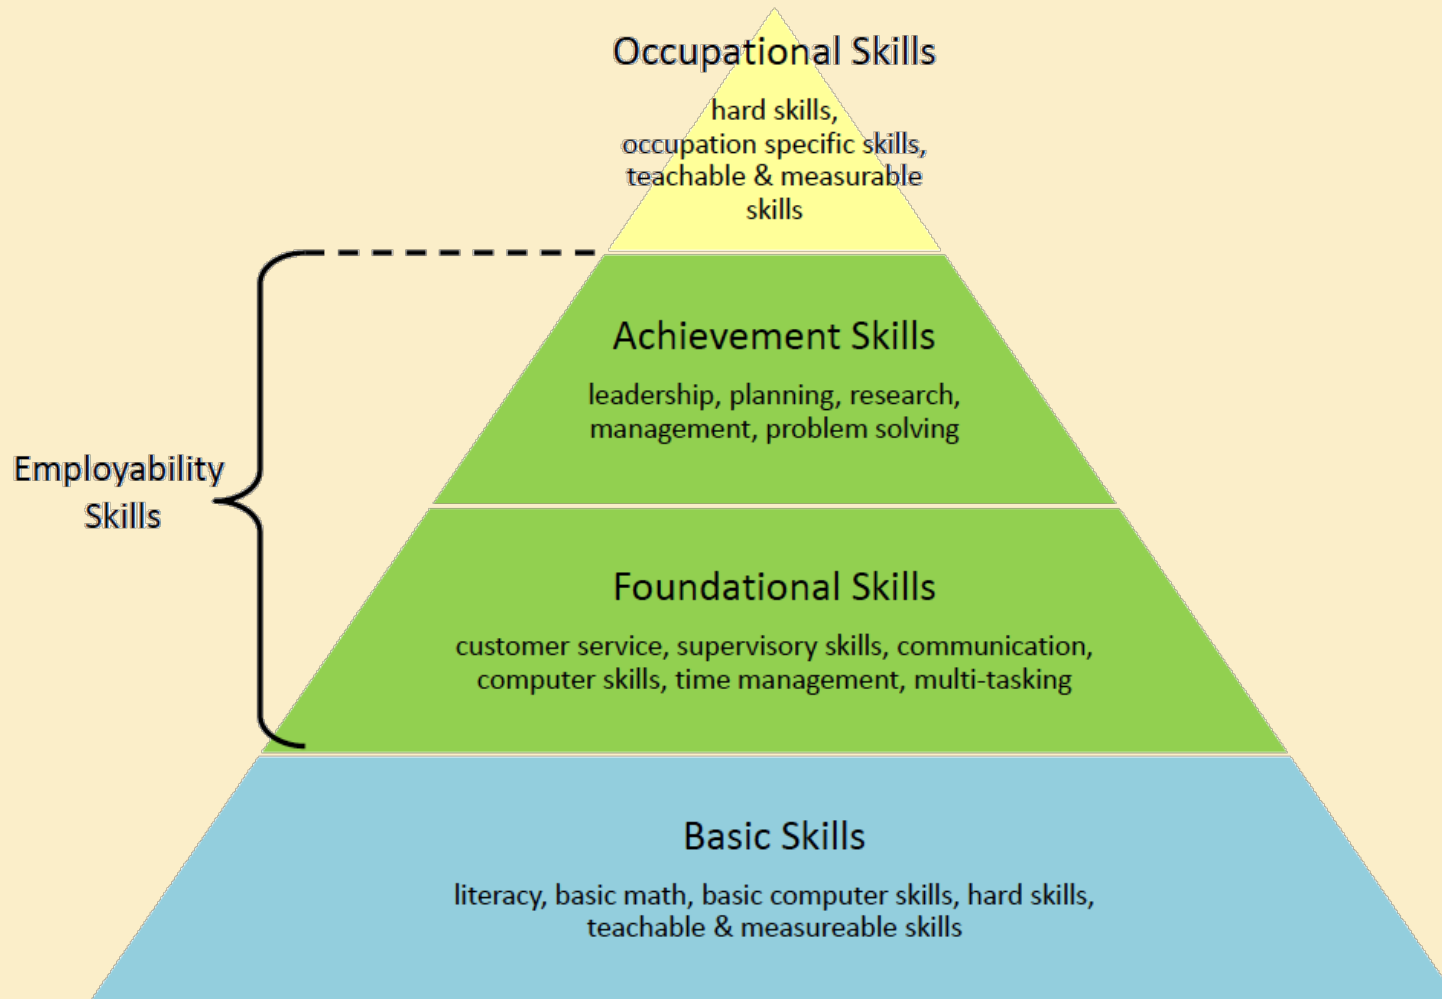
Occupational Skills

hard skills, occupation specific skills, teachable & measurable skills

Employability Skills

Achievement Skills

leadership, planning, research, management, problem solving

Foundational Skills

customer service, supervisory skills, communication, computer skills, time management, multi-tasking

Basic Skills

literacy, basic math, basic computer skills, hard skills, teachable & measureable skills